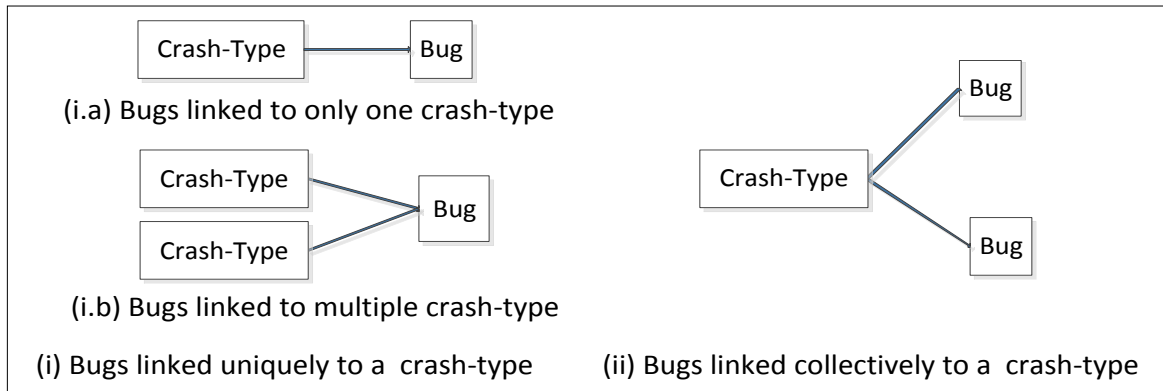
Crash-Type

Bug

(i.a) Bugs linked to only one crash-type

Crash-Type

Crash-Type

Bug

(i.b) Bugs linked to multiple crash-type

Bug

Crash-Type

Bug

(i) Bugs linked uniquely to a crash-type

(ii) Bugs linked collectively to a crash-type